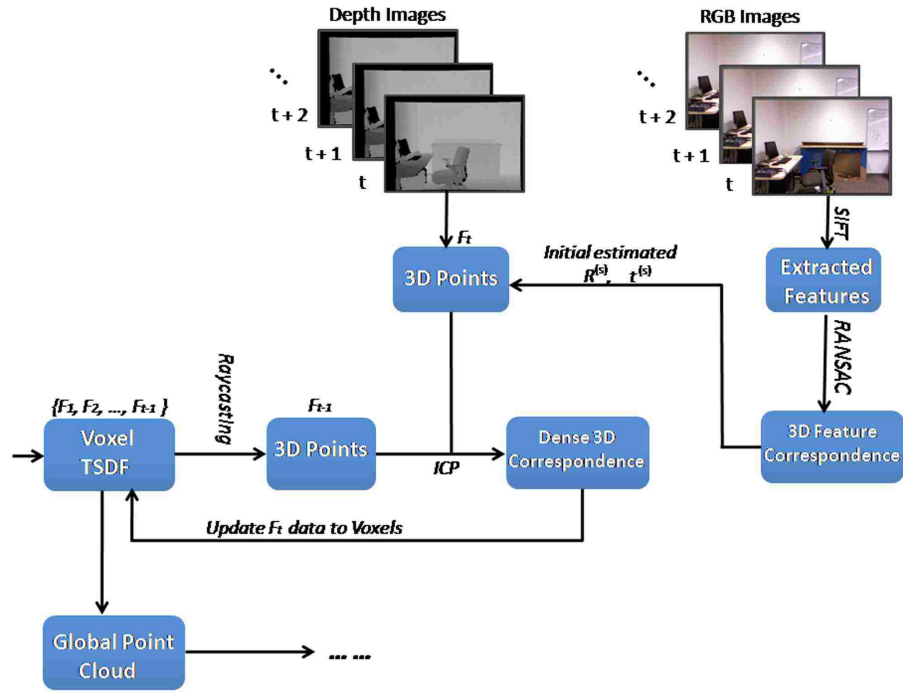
Depth Images

...
t + 2
t + 1
t

RGB Images

...
t + 2
t + 1
t

$F_t$

3D Points

Initial estimated $R^{(s)}$, $t^{(s)}$

SIFT

Extracted Features

RANSAC

$\{F_1, F_2, ..., F_{t-1}\}$

Voxel TSDF

Raycasting

$F_{t-1}$

3D Points

ICP

Dense 3D Correspondence

3D Feature Correspondence

Update $F_t$ data to Voxels

Global Point Cloud

... ...